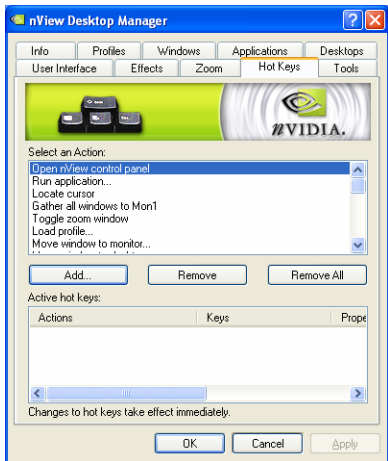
nView Desktop Manager

Info | Profiles | Windows | Applications | Desktops
User Interface | Effects | Zoom | Hot Keys | Tools

nVIDIA.

Select an Action:
Open nView control panel
Run application...
Locate cursor
Gather all windows to Mon1
Toggle zoom window
Load profile...
Move window to monitor...
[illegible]

Add... | Remove | Remove All

Active hot keys:

| Actions | Keys | Prope |
|---|---|---|

Changes to hot keys take effect immediately.

OK | Cancel | Apply